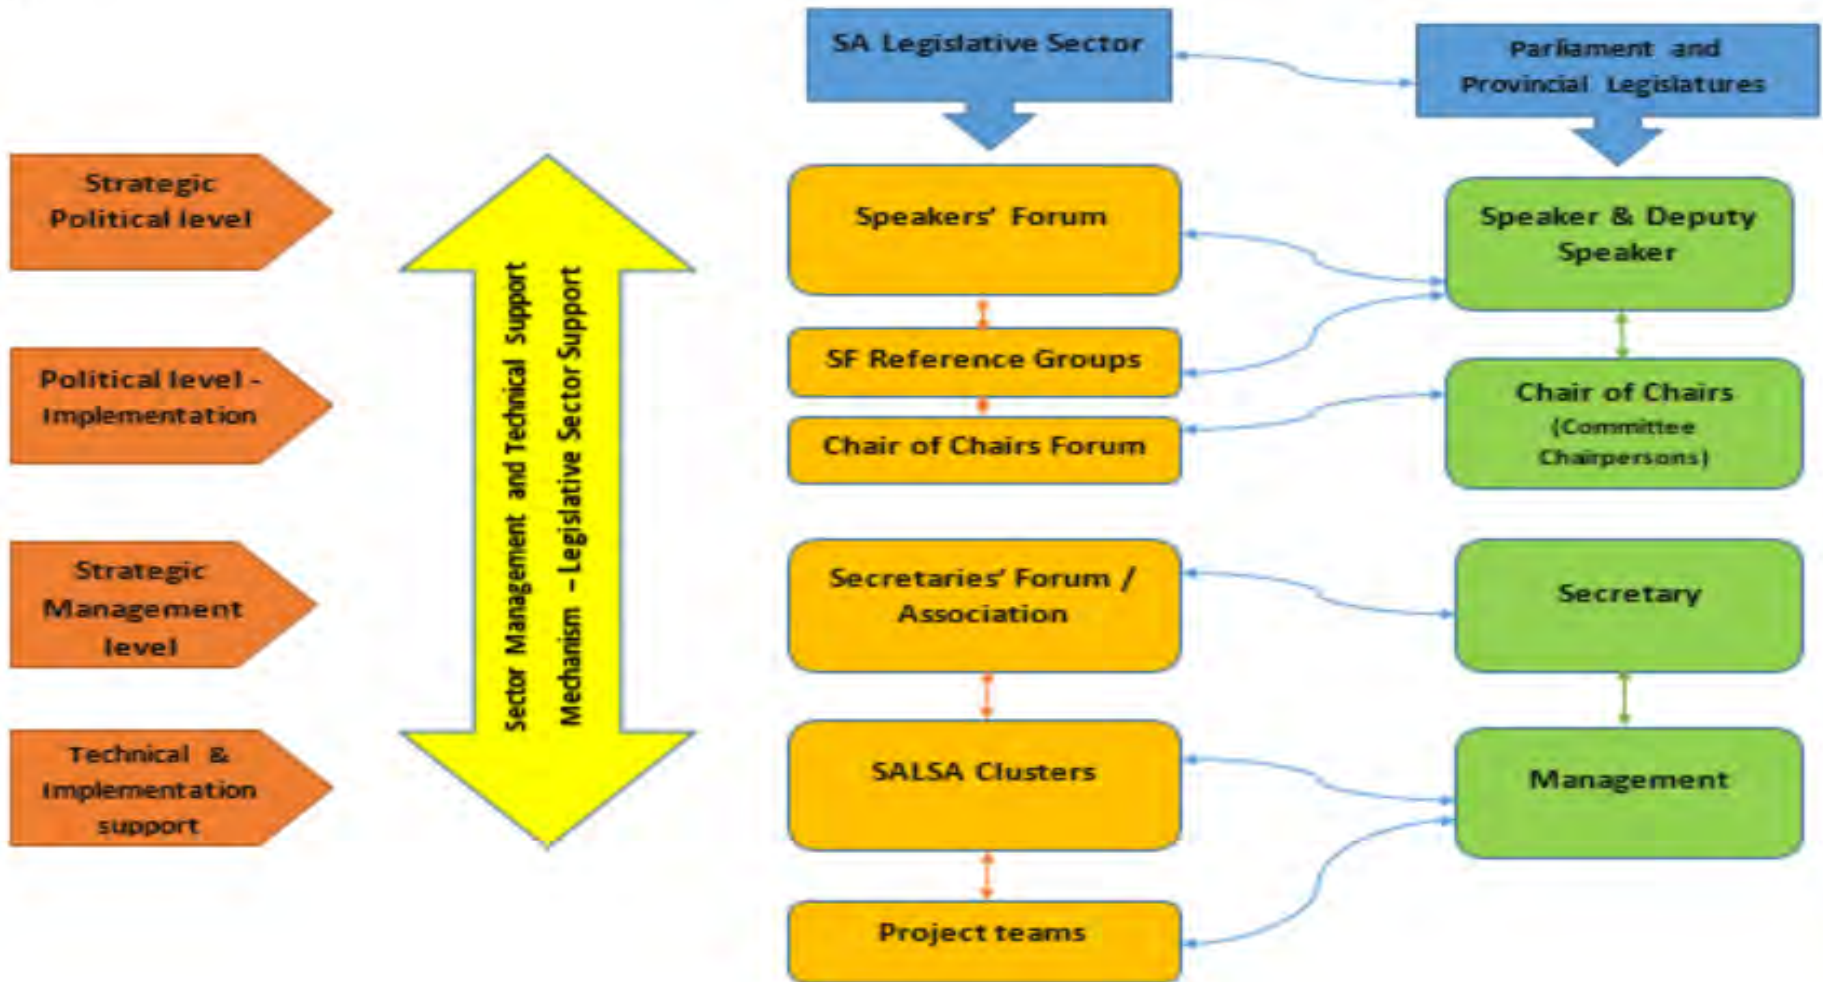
SA Legislative Sector

Parliament and Provincial Legislatures

Strategic Political level

Political level - Implementation

Strategic Management level

Technical & Implementation support

Sector Management and Technical Support Mechanism - Legislative Sector Support

Speakers' Forum

SF Reference Groups

Chair of Chairs Forum

Secretaries' Forum / Association

SALSA Clusters

Project teams

Speaker & Deputy Speaker

Chair of Chairs (Committee Chairpersons)

Secretary

Management